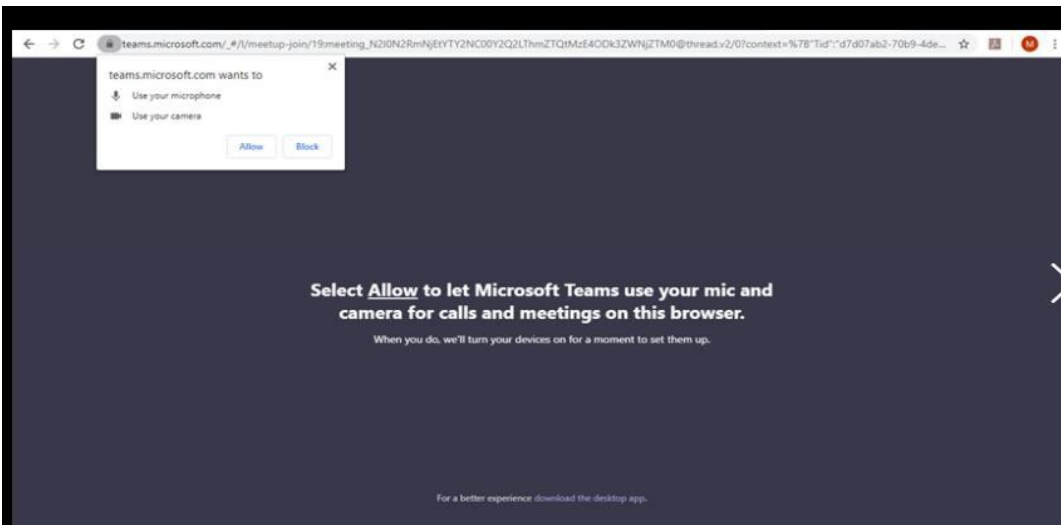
teams.microsoft.com/_#/l/meetup-join/19:meeting_N2I0N2RmNjEtYTY2NC00Y2Q2LThmZTQtMzE4ODk3ZWNjZTM0@thread.v2/0?context=%7B"Tid":"d7d07ab2-70b9-4de...

M

teams.microsoft.com wants to

Use your microphone

Use your camera

Allow

Block

Select Allow to let Microsoft Teams use your mic and camera for calls and meetings on this browser.

When you do, we'll turn your devices on for a moment to set them up.

For a better experience download the desktop app.